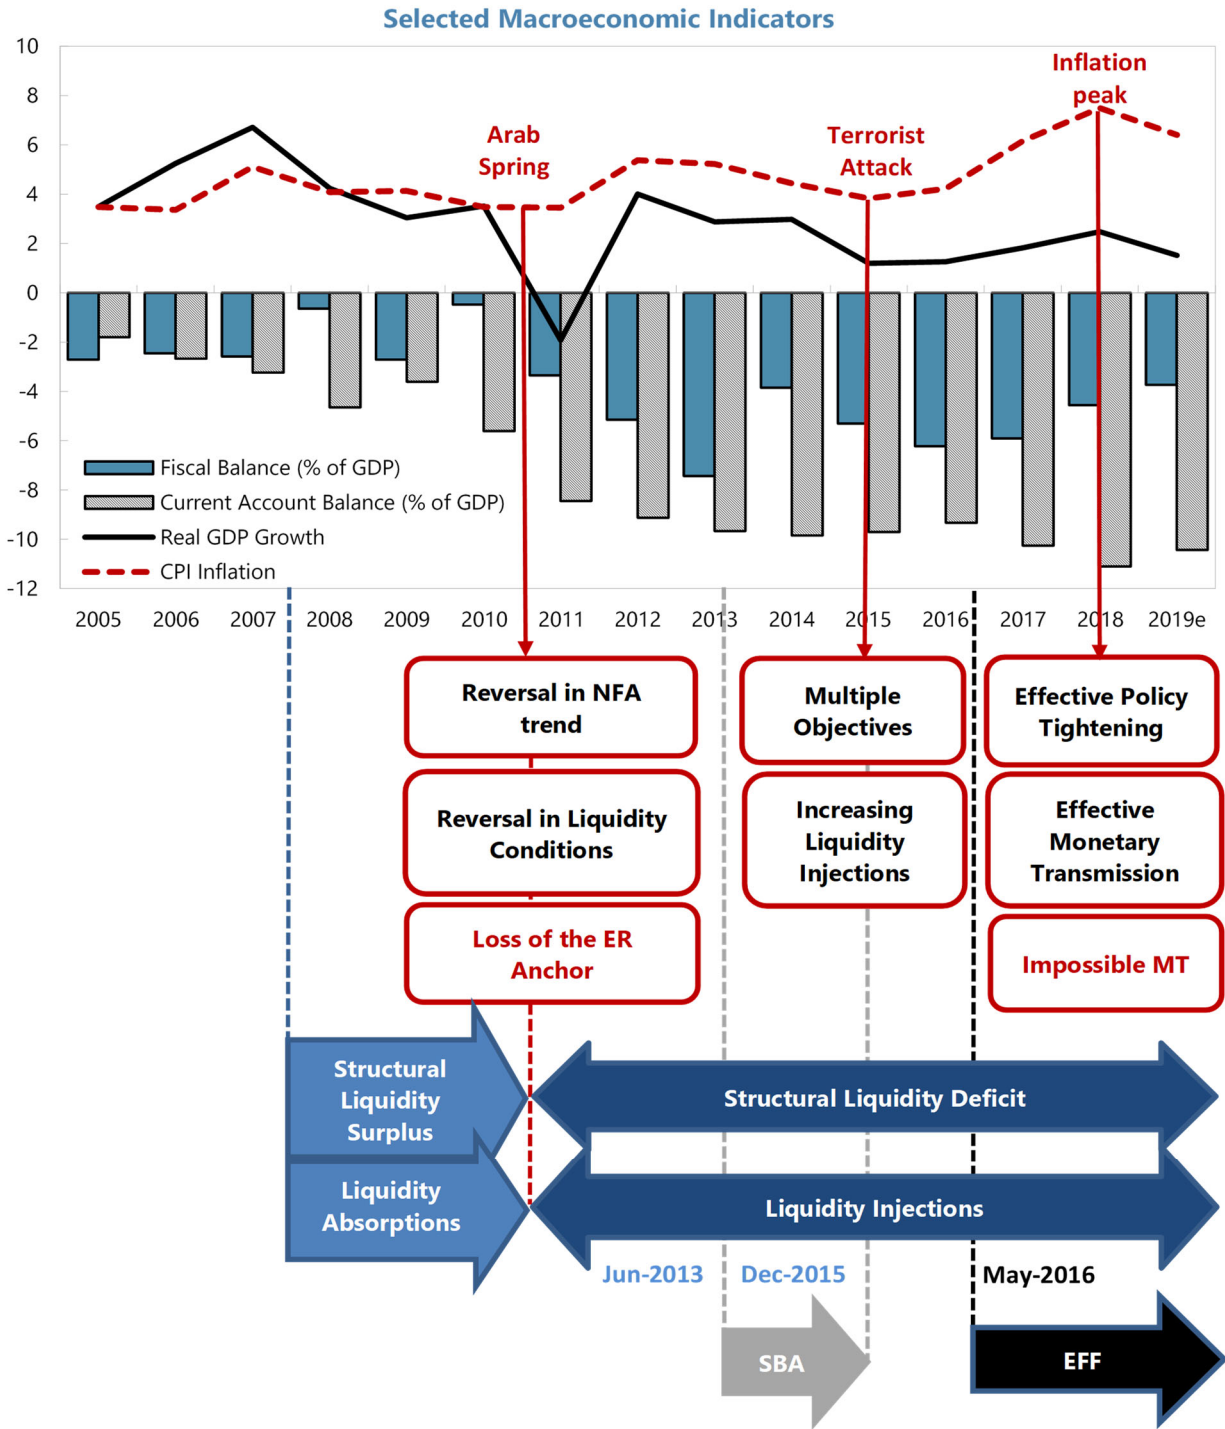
Selected Macroeconomic Indicators

10
8
6
4
2
0
-2
-4
-6
-8
-10
-12

Inflation peak

Arab Spring

Terrorist Attack

Fiscal Balance (% of GDP)
Current Account Balance (% of GDP)
Real GDP Growth
CPI Inflation

2005 2006 2007 2008 2009 2010 2011 2012 2013 2014 2015 2016 2017 2018 2019e

Reversal in NFA trend

Reversal in Liquidity Conditions

Loss of the ER Anchor

Multiple Objectives

Increasing Liquidity Injections

Effective Policy Tightening

Effective Monetary Transmission

Impossible MT

Structural Liquidity Surplus

Structural Liquidity Deficit

Liquidity Absorptions

Liquidity Injections

Jun-2013

Dec-2015

May-2016

SBA

EFF